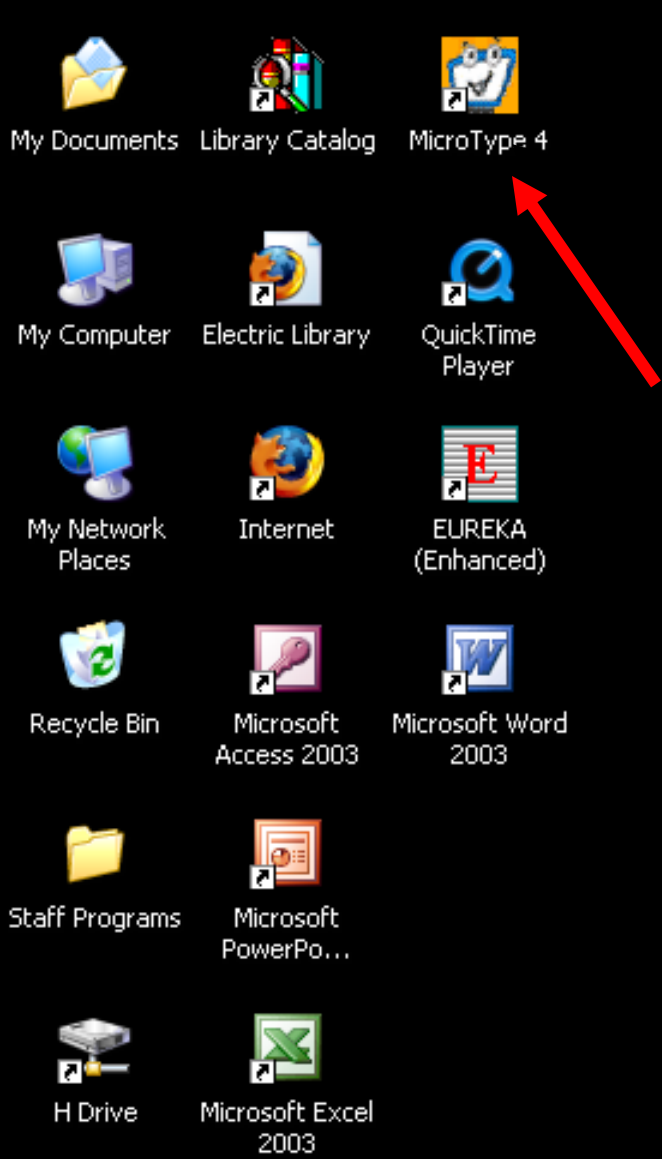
My Documents
Library Catalog
MicroType 4

My Computer
Electric Library
QuickTime Player

My Network Places
Internet
EUREKA (Enhanced)

Recycle Bin
Microsoft Access 2003
Microsoft Word 2003

Staff Programs
Microsoft PowerPo...

H Drive
Microsoft Excel 2003